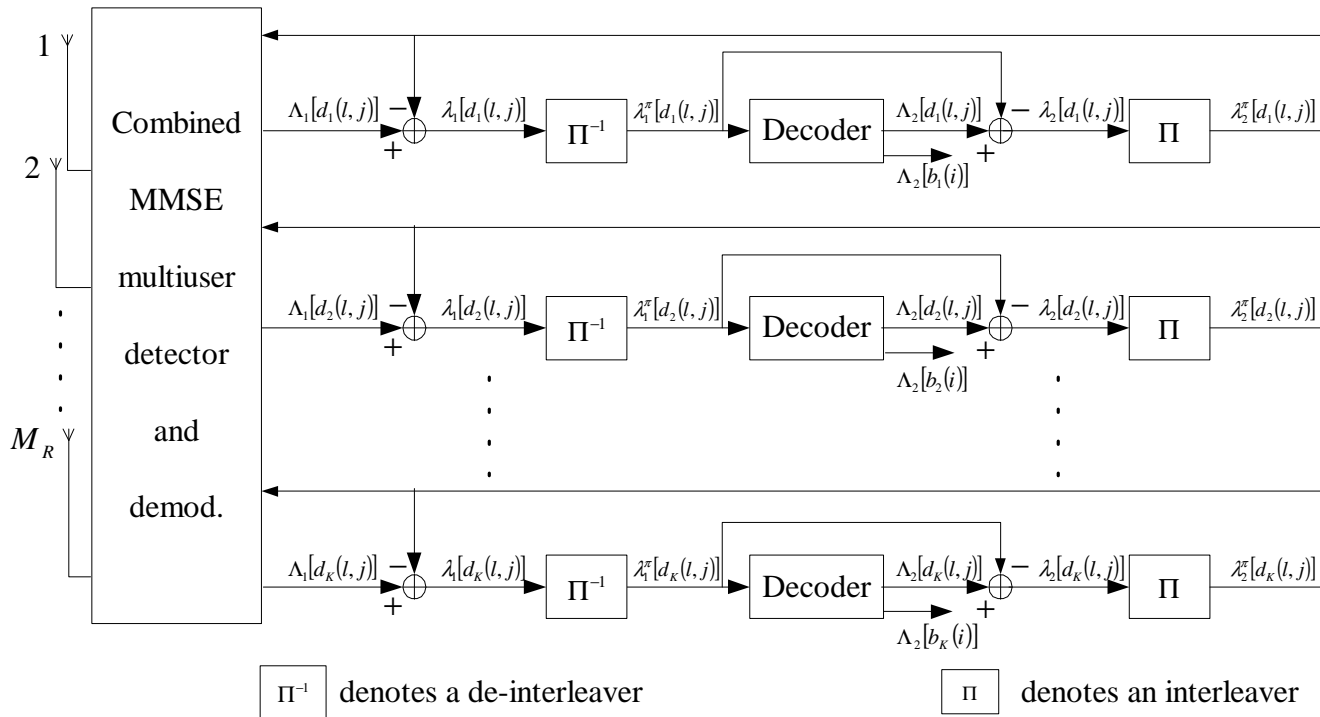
1

2

$M_R$

Combined

MMSE

multiuser

detector

and

demod.

$\Lambda_1[d_1(l,j)]$ − + $\lambda_1[d_1(l,j)]$ $\Pi^{-1}$ $\lambda_1^\pi[d_1(l,j)]$ Decoder $\Lambda_2[d_1(l,j)]$ − + $\lambda_2[d_1(l,j)]$ $\Pi$ $\lambda_2^\pi[d_1(l,j)]$

$\Lambda_2[b_1(i)]$

$\Lambda_1[d_2(l,j)]$ − + $\lambda_1[d_2(l,j)]$ $\Pi^{-1}$ $\lambda_1^\pi[d_2(l,j)]$ Decoder $\Lambda_2[d_2(l,j)]$ − + $\lambda_2[d_2(l,j)]$ $\Pi$ $\lambda_2^\pi[d_2(l,j)]$

$\Lambda_2[b_2(i)]$

$\Lambda_1[d_K(l,j)]$ − + $\lambda_1[d_K(l,j)]$ $\Pi^{-1}$ $\lambda_1^\pi[d_K(l,j)]$ Decoder $\Lambda_2[d_K(l,j)]$ − + $\lambda_2[d_K(l,j)]$ $\Pi$ $\lambda_2^\pi[d_K(l,j)]$

$\Lambda_2[b_K(i)]$

$\Pi^{-1}$ denotes a de-interleaver

$\Pi$ denotes an interleaver